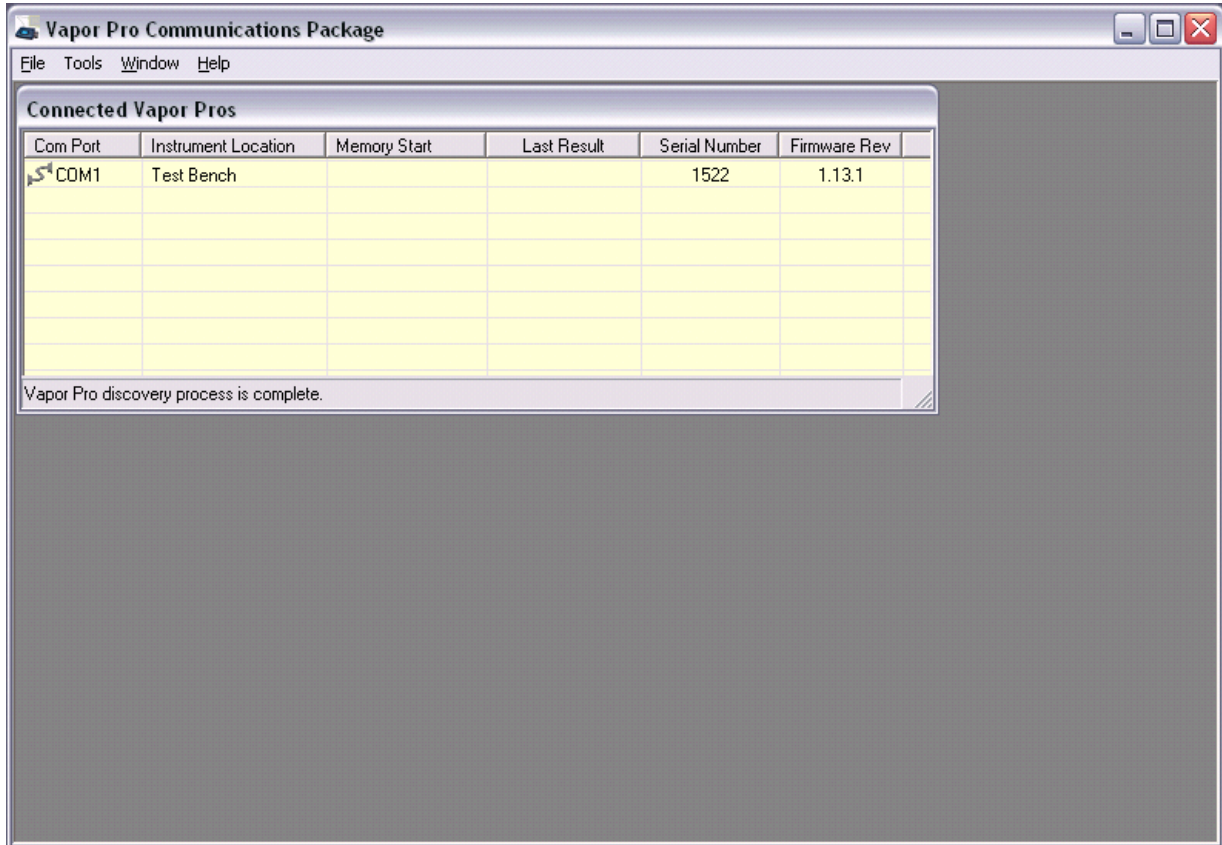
Vapor Pro Communications Package

File Tools Window Help

Connected Vapor Pros

| Com Port | Instrument Location | Memory Start | Last Result | Serial Number | Firmware Rev |
|---|---|---|---|---|---|
| COM1 | Test Bench | | | 1522 | 1.13.1 |

Vapor Pro discovery process is complete.